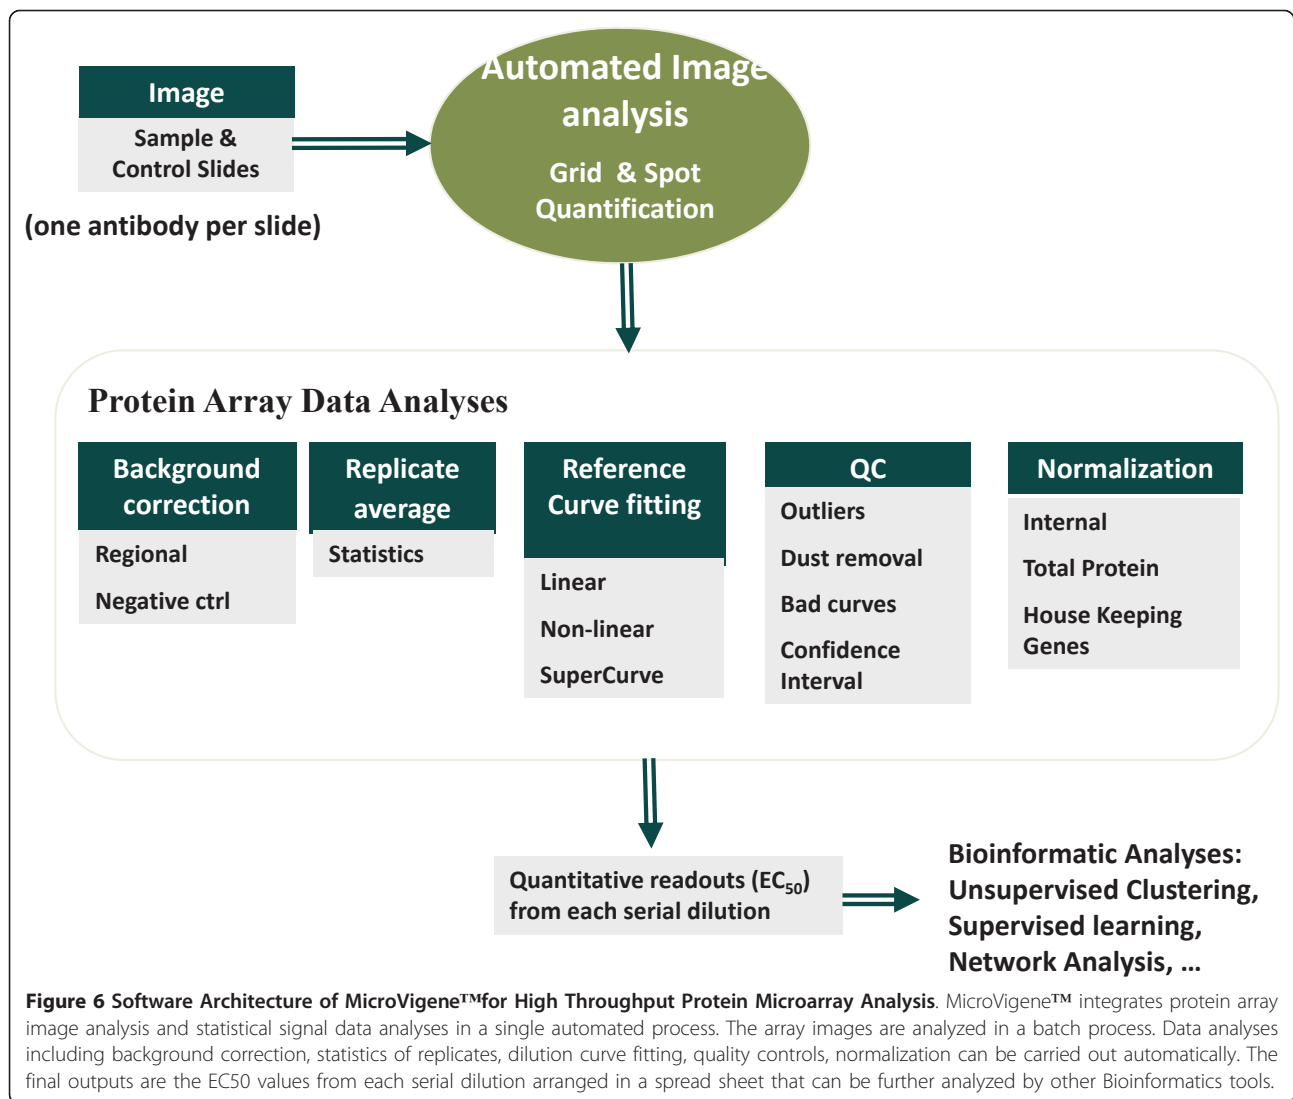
Image
Sample & Control Slides

(one antibody per slide)

Automated Image analysis
Grid & Spot Quantification

Protein Array Data Analyses

Background correction
Regional
Negative ctrl

Replicate average
Statistics

Reference Curve fitting
Linear
Non-linear
SuperCurve

QC
Outliers
Dust removal
Bad curves
Confidence Interval

Normalization
Internal
Total Protein
House Keeping Genes

Quantitative readouts ($EC_{50}$) from each serial dilution

Bioinformatic Analyses: Unsupervised Clustering, Supervised learning, Network Analysis, …

**Figure 6 Software Architecture of MicroVigene™for High Throughput Protein Microarray Analysis**. MicroVigene™ integrates protein array image analysis and statistical signal data analyses in a single automated process. The array images are analyzed in a batch process. Data analyses including background correction, statistics of replicates, dilution curve fitting, quality controls, normalization can be carried out automatically. The final outputs are the EC50 values from each serial dilution arranged in a spread sheet that can be further analyzed by other Bioinformatics tools.